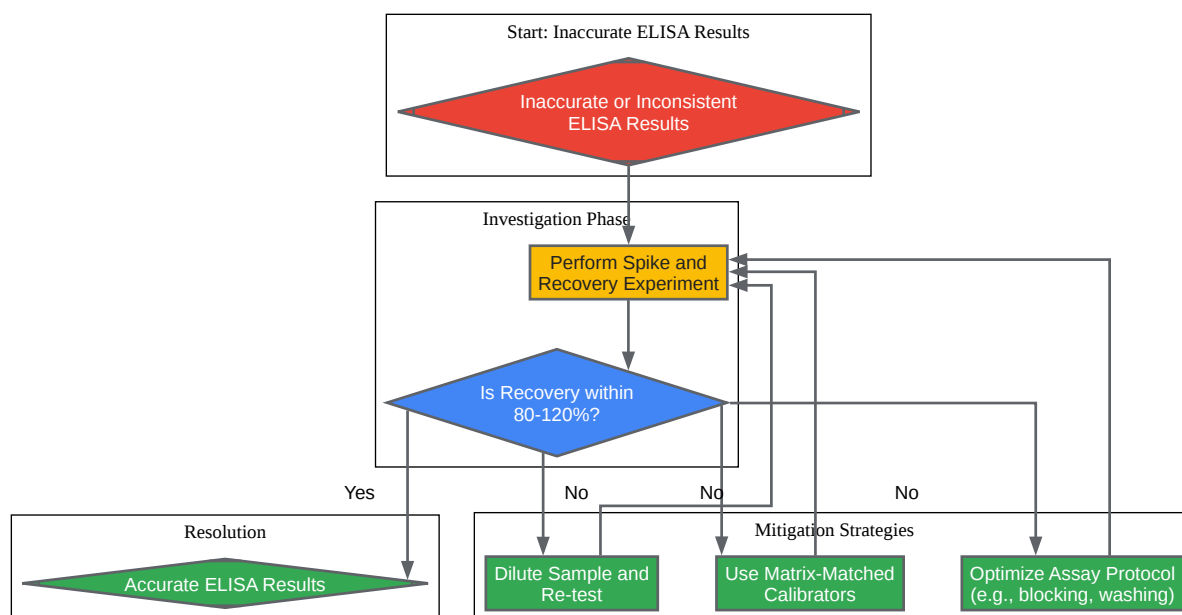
Start: Inaccurate ELISA Results

Inaccurate or Inconsistent ELISA Results

Investigation Phase

Perform Spike and Recovery Experiment

Is Recovery within 80-120%?

Yes

No

No

No

Resolution

Accurate ELISA Results

Mitigation Strategies

Dilute Sample and Re-test

Use Matrix-Matched Calibrators

Optimize Assay Protocol (e.g., blocking, washing)